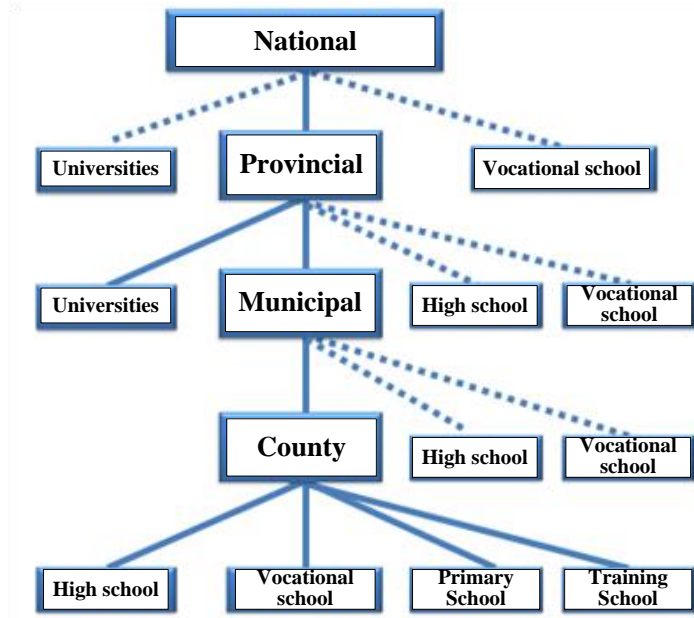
National

Universities

Provincial

Vocational school

Universities

Municipal

High school

Vocational school

County

High school

Vocational school

High school

Vocational school

Primary School

Training School